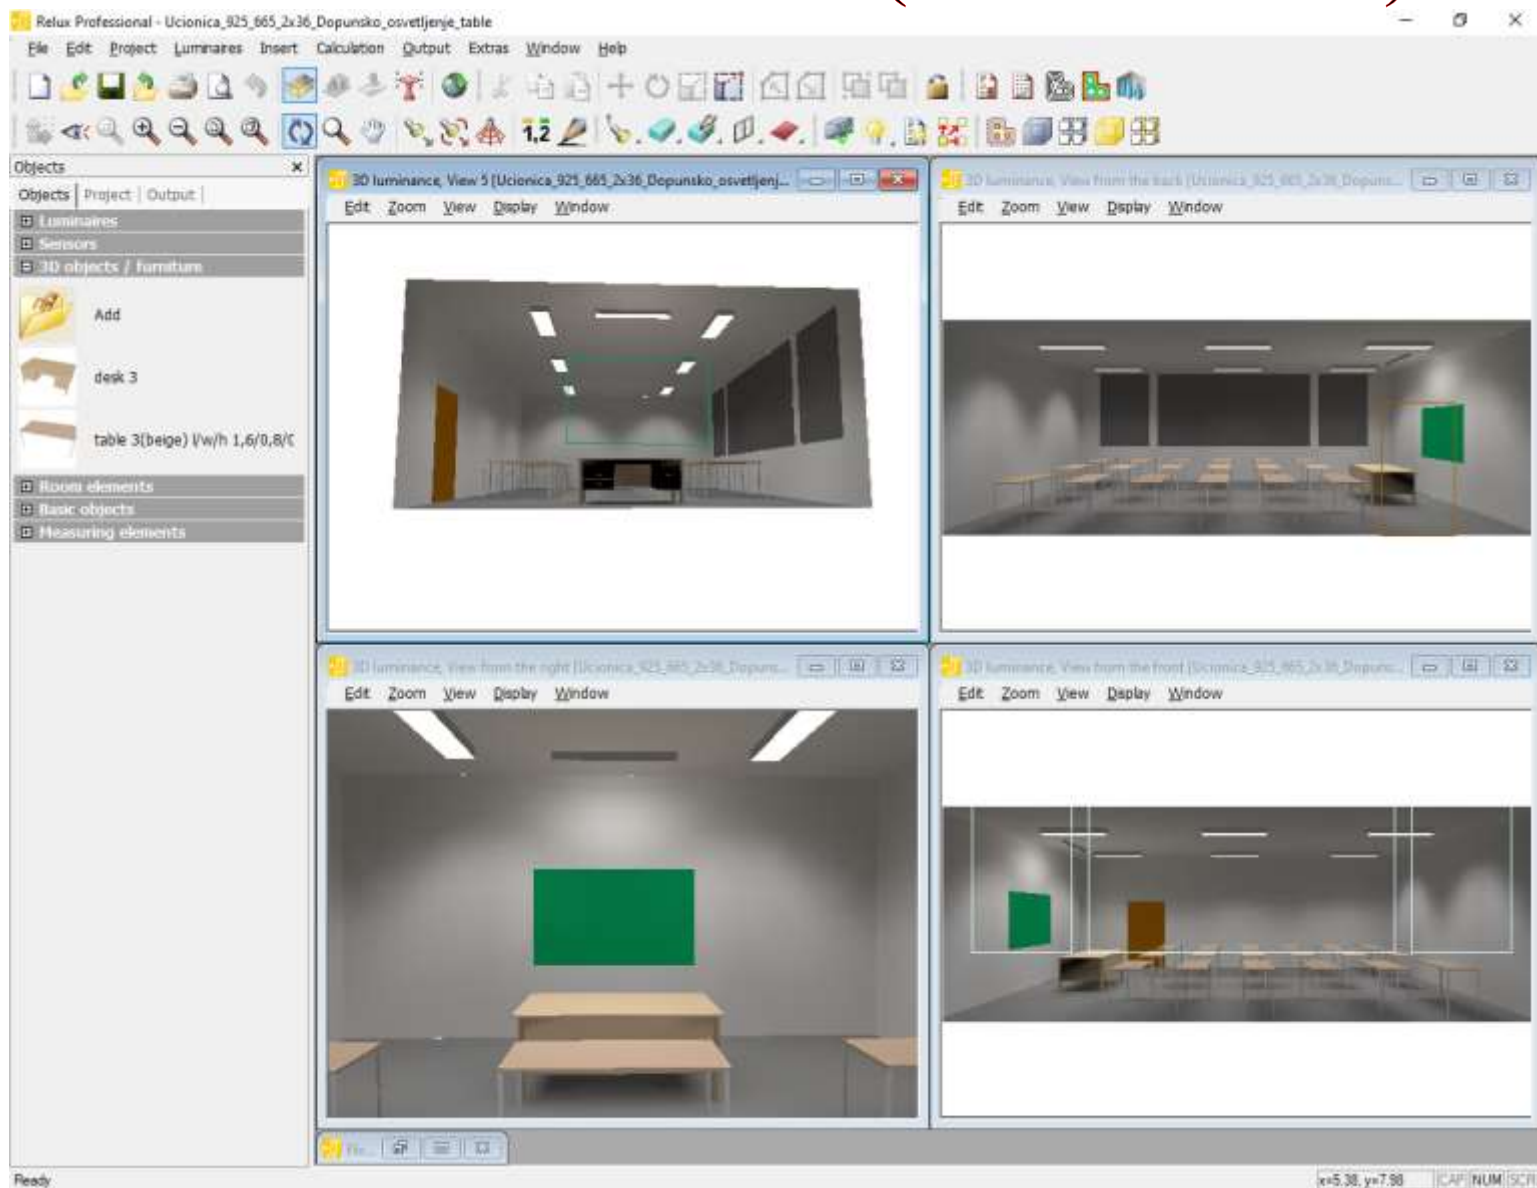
Relux Professional - Ucionica_925_665_2x36_Dopunsko_osvetljenje_table

File Edit Project Luminaires Insert Calculation Output Extras Window Help

Objects

Objects | Project | Output

Luminaires
Sensors
3D objects / furniture

Add

desk 3

table 3(beige) l/w/h 1,6/0,8/(

Room elements
Basic objects
Measuring elements

3D luminance, View 5 [Ucionica_925_665_2x36_Dopunsko_osvetljenj...

Edit Zoom View Display Window

3D luminance, View from the back [Ucionica_925_665_2x36_Dopuns...

Edit Zoom View Display Window

3D luminance, View from the right [Ucionica_925_665_2x36_Dopuns...

Edit Zoom View Display Window

3D luminance, View from the front [Ucionica_925_665_2x36_Dopuns...

Edit Zoom View Display Window

Ready

x=5.38, y=7.98 CAP NUM SCR